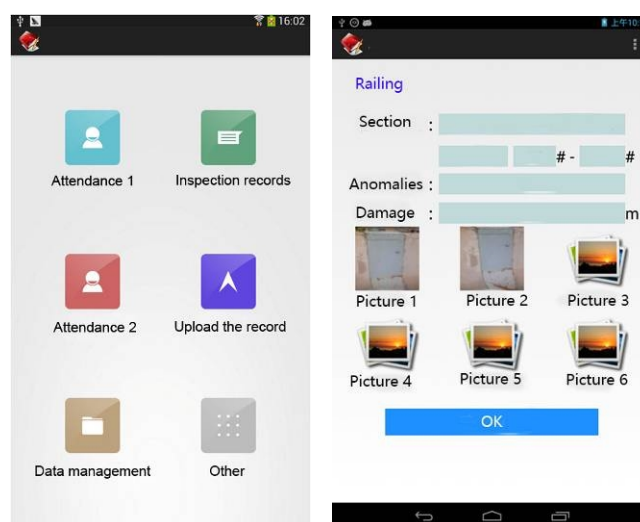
16:02

Attendance 1
Inspection records
Attendance 2
Upload the record
Data management
Other

上午10

Railing
Section :
# -
#
Anomalies :
Damage :
m
Picture 1
Picture 2
Picture 3
Picture 4
Picture 5
Picture 6
OK